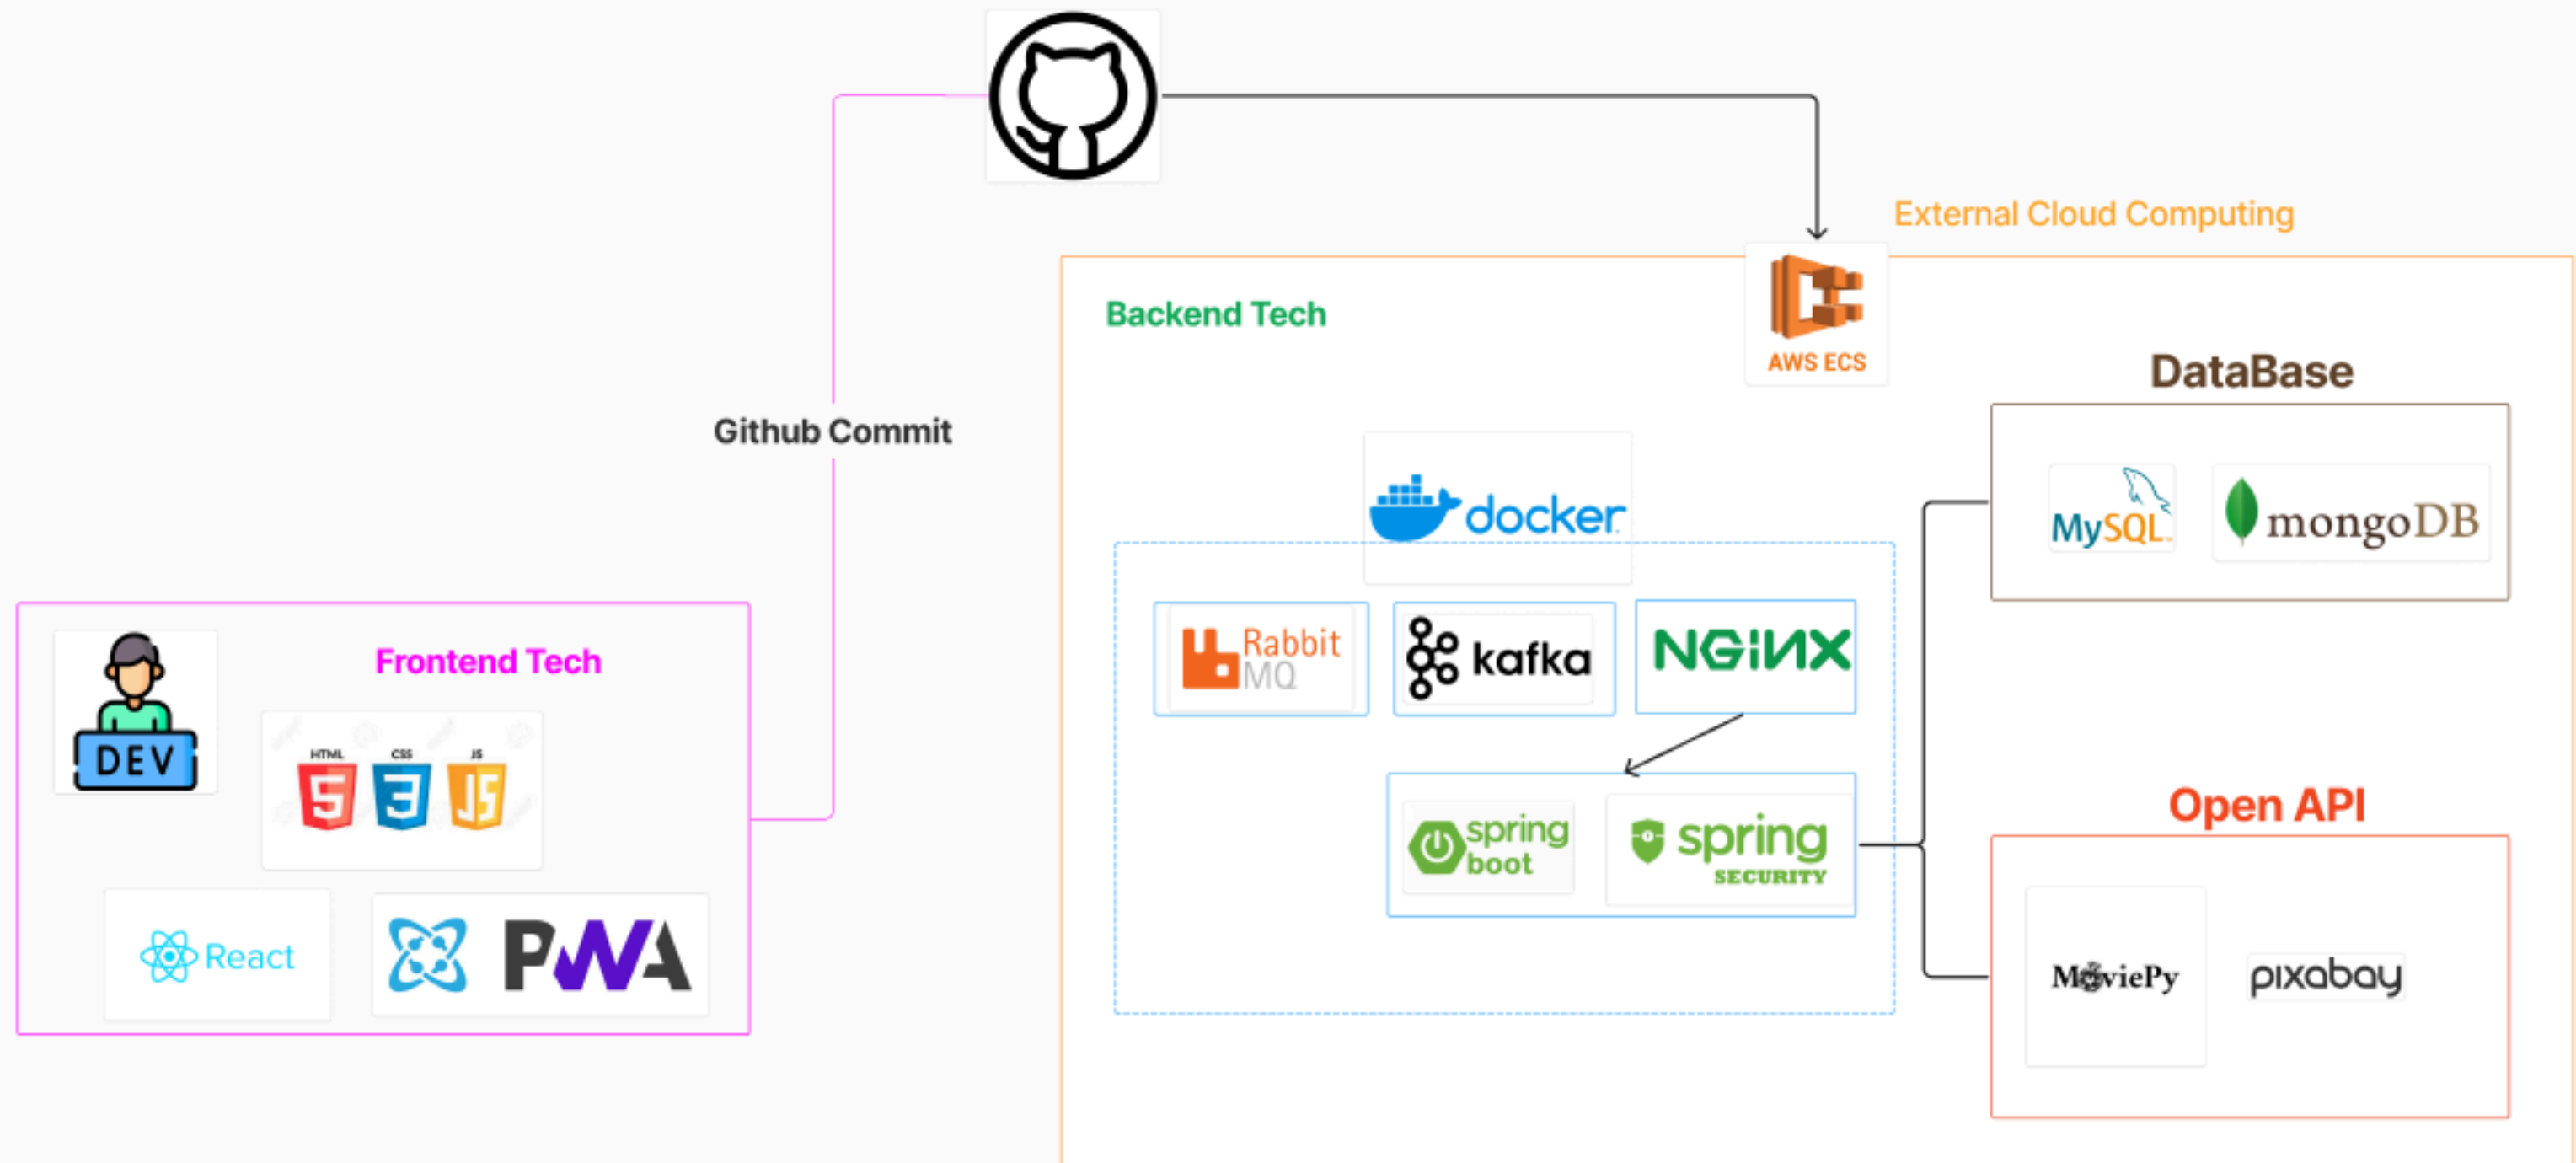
Github Commit

External Cloud Computing

AWS ECS

Backend Tech

docker

Rabbit MQ

kafka

NGINX

spring boot

spring SECURITY

DataBase

MySQL

mongoDB

Open API

MoviePy

pixabay

Frontend Tech

DEV

HTML CSS JS

React

PWA